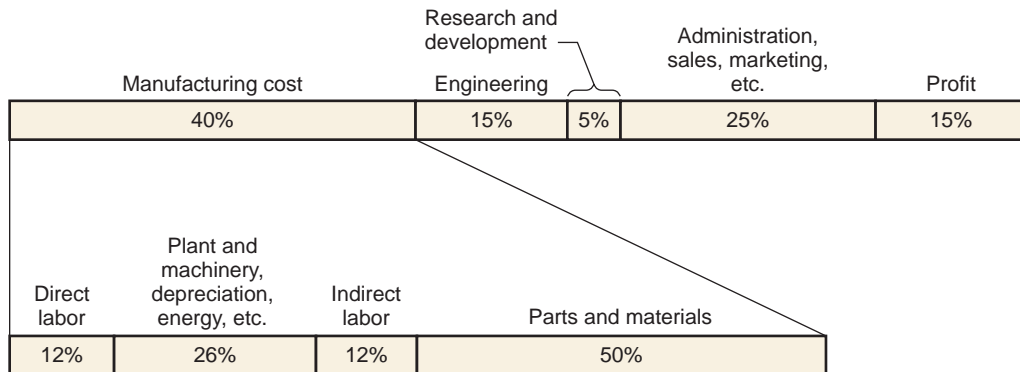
Research and development

| Manufacturing cost | Engineering | | Administration, sales, marketing, etc. | Profit |
|---|---|---|---|---|
| 40% | 15% | 5% | 25% | 15% |

| Direct labor | Plant and machinery, depreciation, energy, etc. | Indirect labor | Parts and materials |
|---|---|---|---|
| 12% | 26% | 12% | 50% |